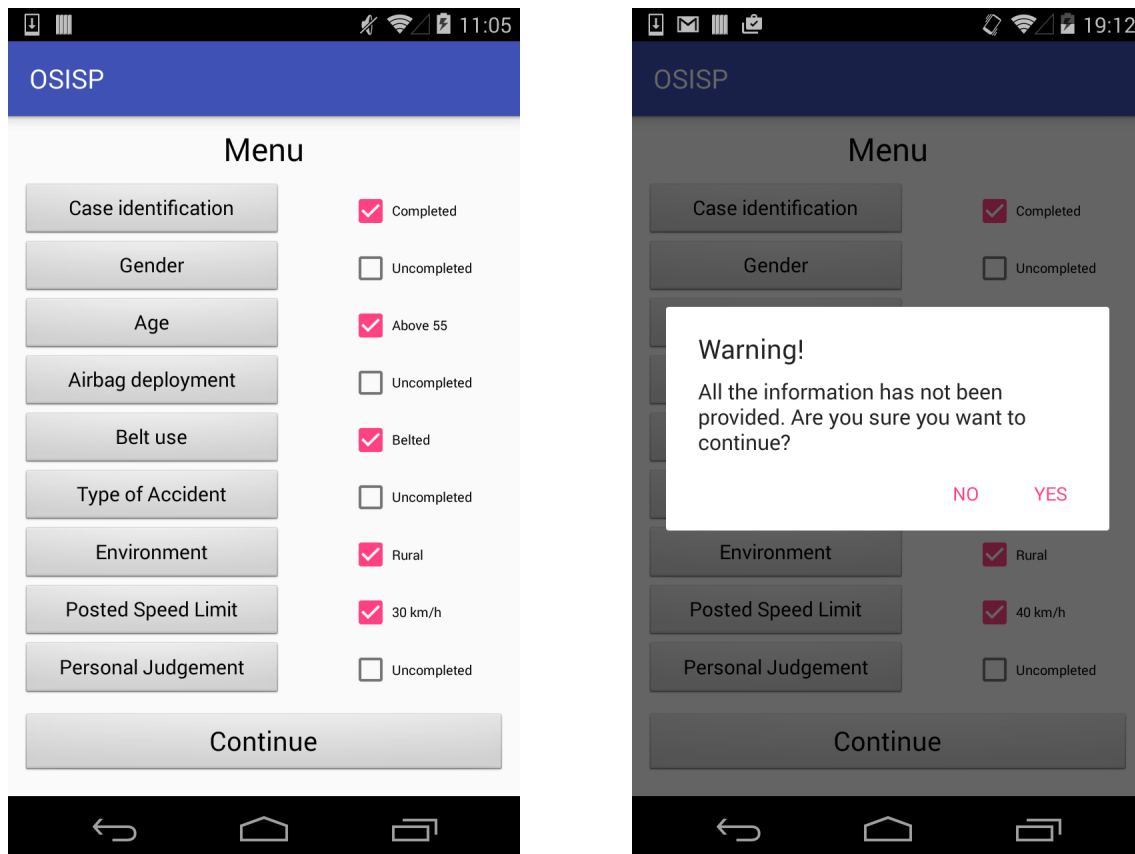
11:05

OSISP

Menu

Case identification
Completed

Gender
Uncompleted

Age
Above 55

Airbag deployment
Uncompleted

Belt use
Belted

Type of Accident
Uncompleted

Environment
Rural

Posted Speed Limit
30 km/h

Personal Judgement
Uncompleted

Continue

19:12

OSISP

Menu

Case identification
Completed

Gender
Uncompleted

Warning!

All the information has not been provided. Are you sure you want to continue?

NO YES

Environment
Rural

Posted Speed Limit
40 km/h

Personal Judgement
Uncompleted

Continue